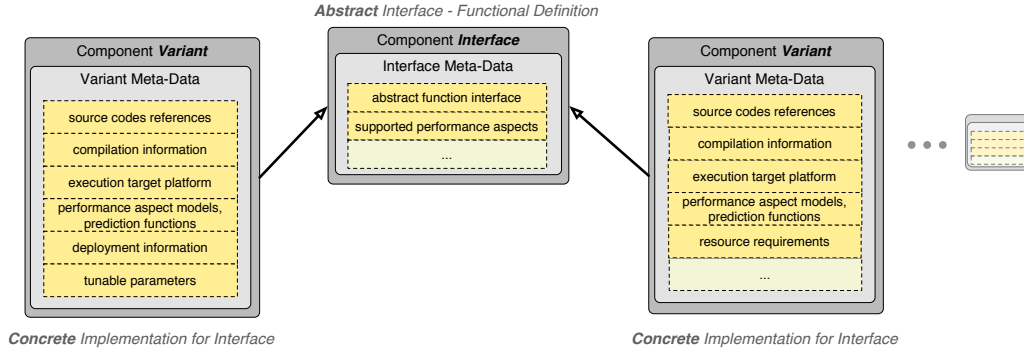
**Abstract** Interface - Functional Definition

Component **Variant**

Variant Meta-Data

source codes references

compilation information

execution target platform

performance aspect models, prediction functions

deployment information

tunable parameters

Component **Interface**

Interface Meta-Data

abstract function interface

supported performance aspects

...

Component **Variant**

Variant Meta-Data

source codes references

compilation information

execution target platform

performance aspect models, prediction functions

resource requirements

...

• • •

**Concrete** Implementation for Interface

**Concrete** Implementation for Interface